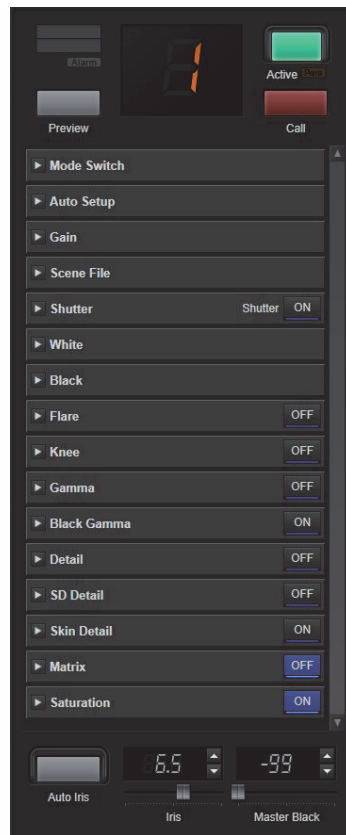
Alarm

1

Active

Preview

Call

► Mode Switch

► Auto Setup

► Gain

► Scene File

► Shutter Shutter ON

► White

► Black

► Flare OFF

► Knee OFF

► Gamma OFF

► Black Gamma ON

► Detail OFF

► SD Detail OFF

► Skin Detail ON

► Matrix OFF

► Saturation ON

Auto Iris

6.5

Iris

-99

Master Black